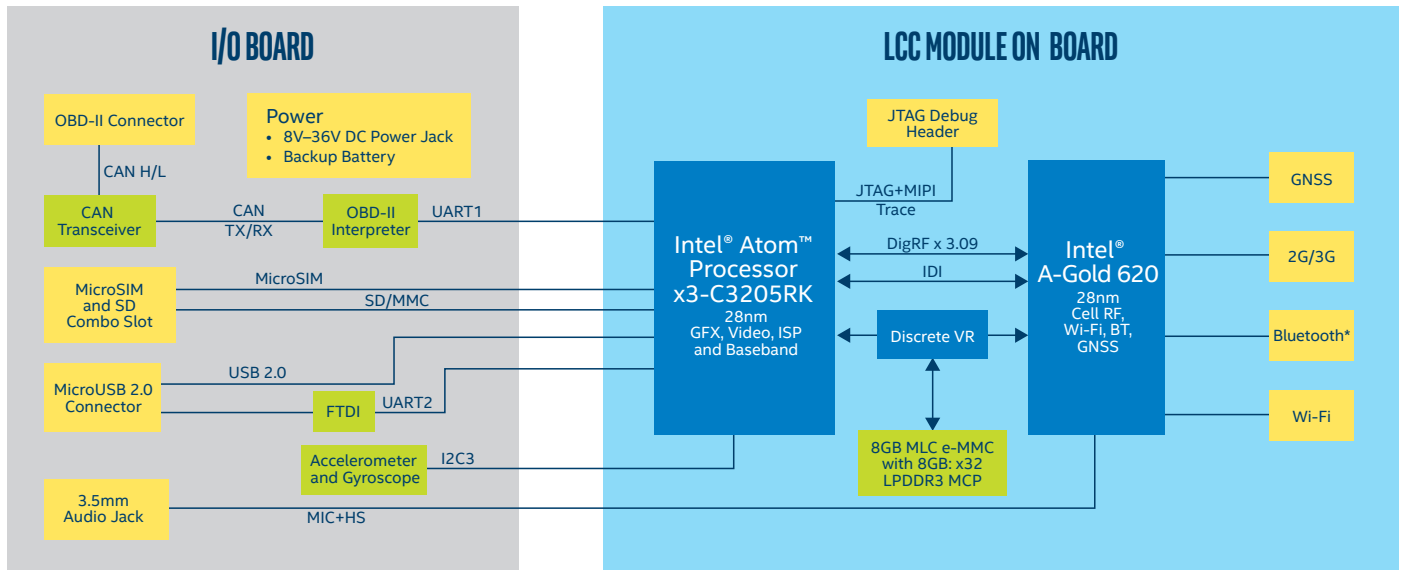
I/O BOARD

OBD-II Connector

Power
• 8V–36V DC Power Jack
• Backup Battery

CAN H/L

CAN Transceiver

CAN TX/RX

OBD-II Interpreter

UART1

MicroSIM and SD Combo Slot

MicroSIM

SD/MMC

USB 2.0

MicroUSB 2.0 Connector

FTDI

UART2

Accelerometer and Gyroscope

I2C3

3.5mm Audio Jack

MIC+HS

LCC MODULE ON BOARD

JTAG Debug Header

JTAG+MIPI Trace

Intel® Atom™ Processor x3-C3205RK
28nm
GFX, Video, ISP and Baseband

DigRF x 3.09

IDI

Discrete VR

8GB MLC e-MMC with 8GB: x32 LPDDR3 MCP

Intel® A-Gold 620
28nm
Cell RF, Wi-Fi, BT, GNSS

GNSS

2G/3G

Bluetooth*

Wi-Fi